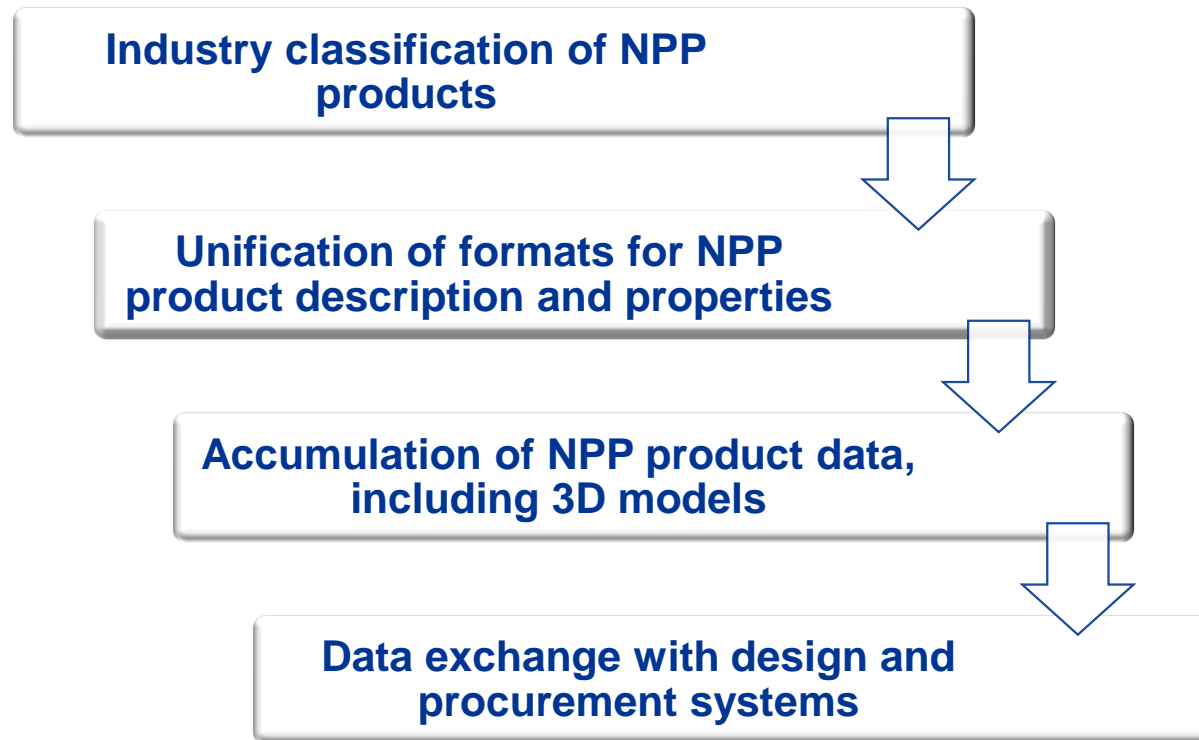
Industry classification of NPP products

Unification of formats for NPP product description and properties

Accumulation of NPP product data, including 3D models

Data exchange with design and procurement systems